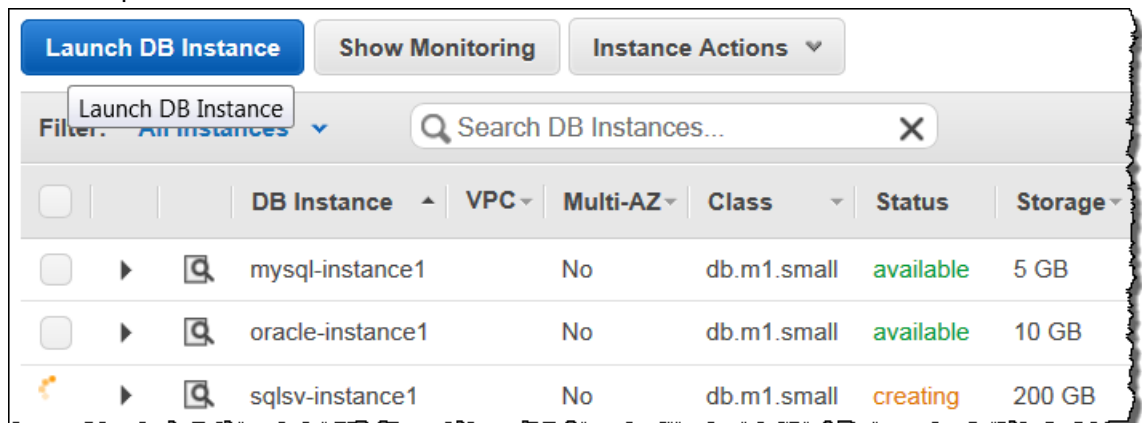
Launch DB Instance

Show Monitoring

Instance Actions

Launch DB Instance

Filter: All Instances

Search DB Instances...

| | | | DB Instance | VPC | Multi-AZ | Class | Status | Storage |
|---|---|---|---|---|---|---|---|---|
| | | | mysql-instance1 | | No | db.m1.small | available | 5 GB |
| | | | oracle-instance1 | | No | db.m1.small | available | 10 GB |
| | | | sqlsv-instance1 | | No | db.m1.small | creating | 200 GB |